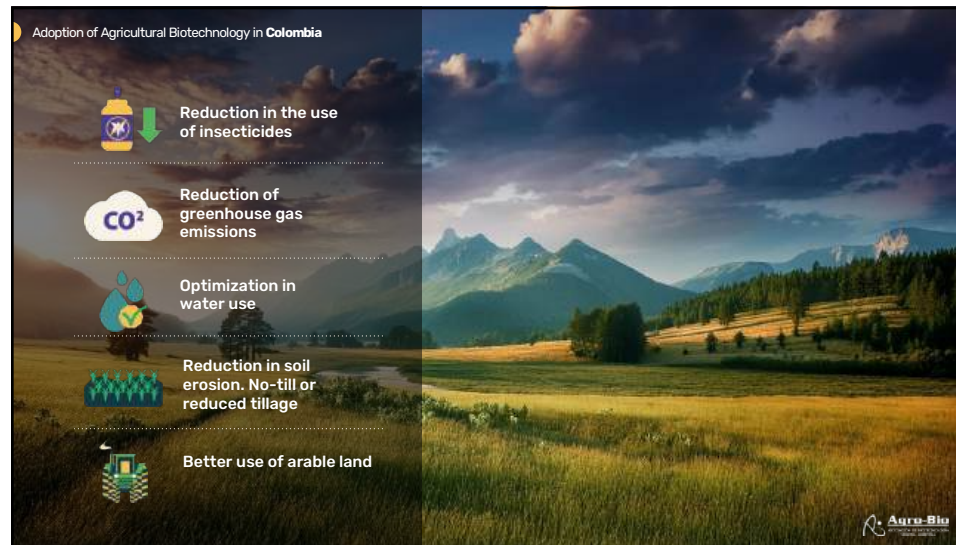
Adoption of Agricultural Biotechnology in **Colombia**

Reduction in the use of insecticides

$CO^2$

Reduction of greenhouse gas emissions

Optimization in water use

Reduction in soil erosion. No-till or reduced tillage

Better use of arable land

Agro-Bio